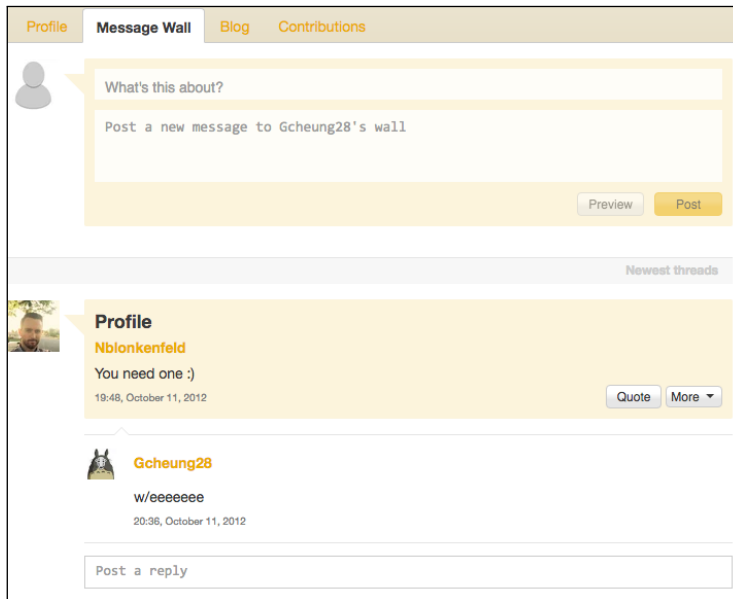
Profile Message Wall Blog Contributions

What's this about?

Post a new message to Gcheung28's wall

Preview Post

Newest threads

Profile

Nblonkenfeld

You need one :)

19:48, October 11, 2012

Quote More

Gcheung28

w/eeeeeee

20:36, October 11, 2012

Post a reply